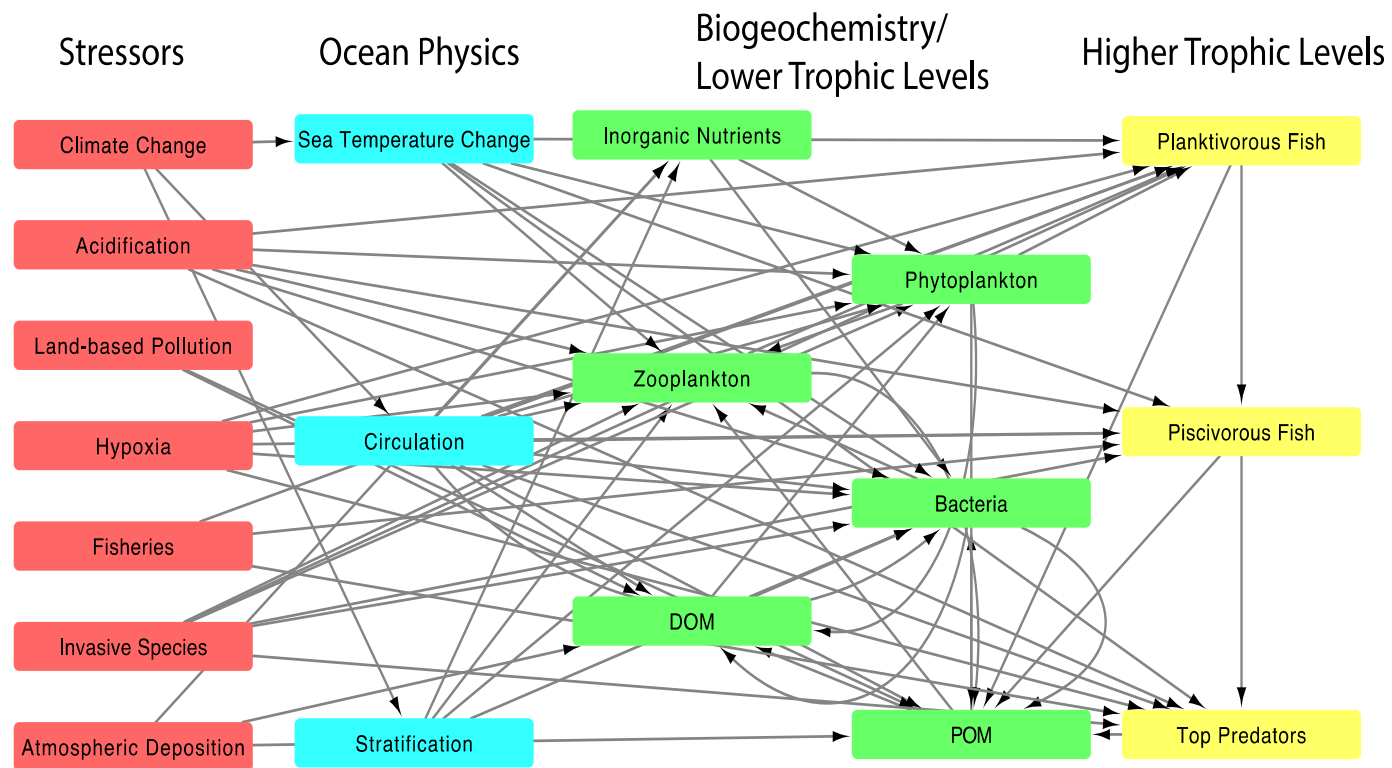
Stressors

Ocean Physics

Biogeochemistry/
Lower Trophic Levels

Higher Trophic Levels

Climate Change

Acidification

Land-based Pollution

Hypoxia

Fisheries

Invasive Species

Atmospheric Deposition

Sea Temperature Change

Circulation

Stratification

Inorganic Nutrients

Phytoplankton

Zooplankton

Bacteria

DOM

POM

Planktivorous Fish

Piscivorous Fish

Top Predators